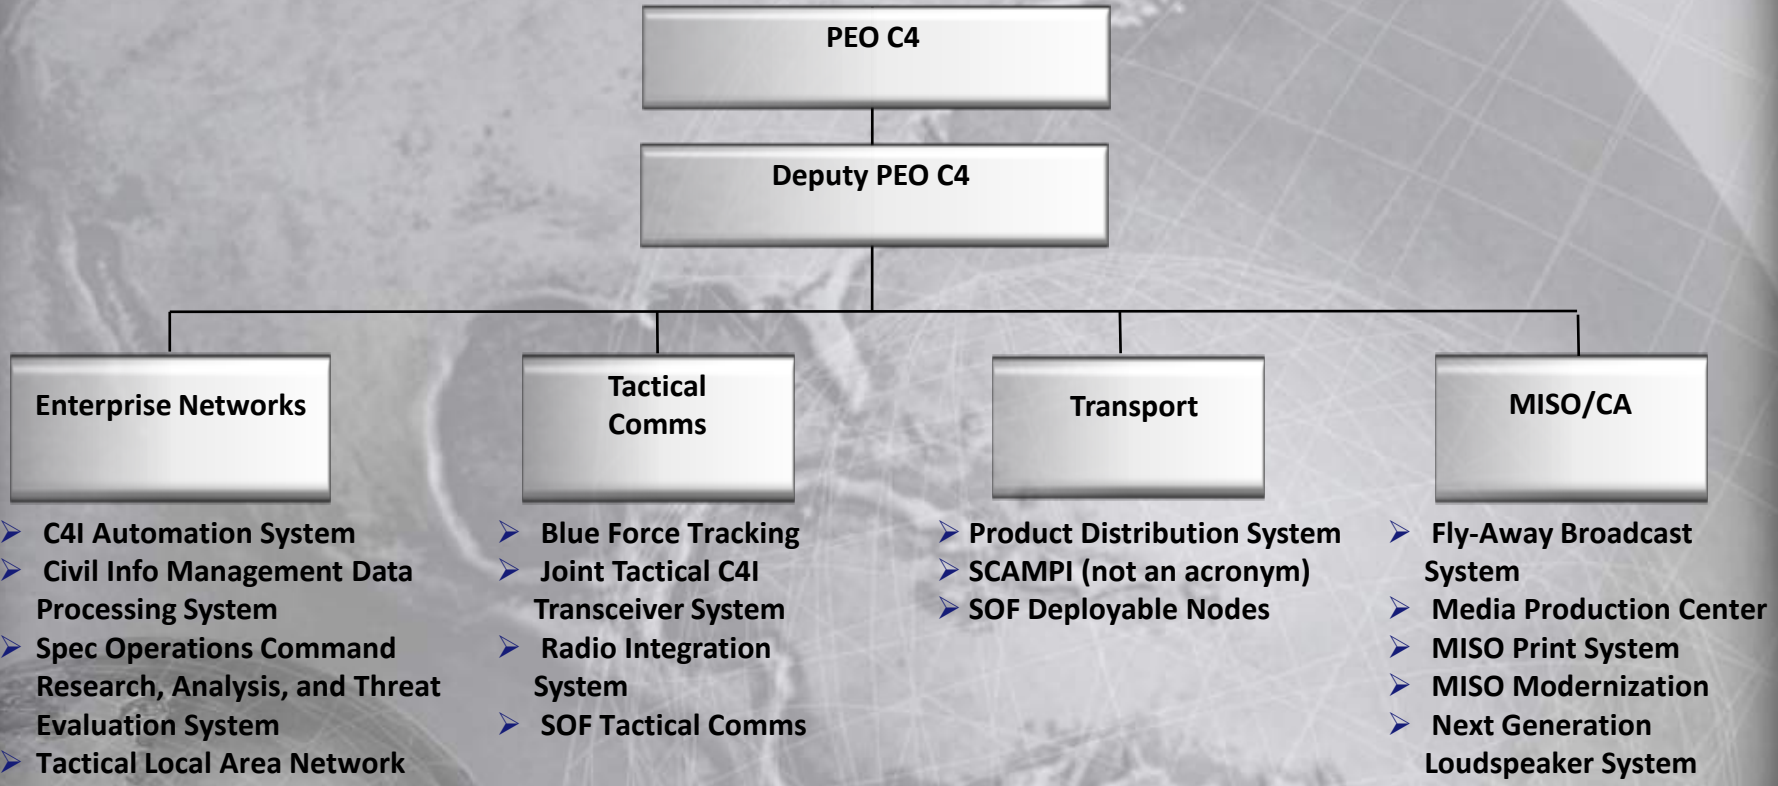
PEO C4

Deputy PEO C4

Enterprise Networks

- C4I Automation System
- Civil Info Management Data Processing System
- Spec Operations Command Research, Analysis, and Threat Evaluation System
- Tactical Local Area Network

Tactical Comms

- Blue Force Tracking
- Joint Tactical C4I Transceiver System
- Radio Integration System
- SOF Tactical Comms

Transport

- Product Distribution System
- SCAMPI (not an acronym)
- SOF Deployable Nodes

MISO/CA

- Fly-Away Broadcast System
- Media Production Center
- MISO Print System
- MISO Modernization
- Next Generation Loudspeaker System